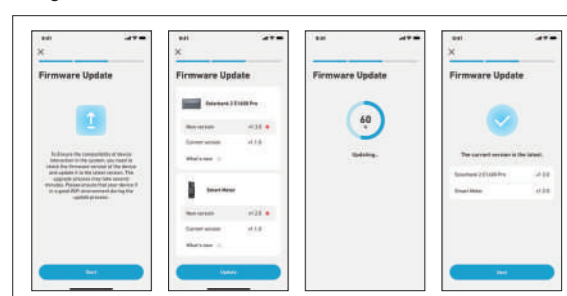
9:41

Firmware Update

To Ensure the compatibility of device interaction in the system, you need to check the firmware version of the device and update it to the latest version. The upgrade process may take several minutes. Please ensure that your device is in a good WiFi environment during the update process.

Start

9:41

Firmware Update

Solarbank 2 E1600 Pro

New version v1.2.0

Current version v1.1.0

What's new

Smart Meter

New version v1.2.0

Current version v1.1.0

What's new

Update

9:41

Firmware Update

60 %

Updating...

9:41

Firmware Update

The current version is the latest.

Solarbank 2 E1600 Pro v1.2.0

Smart Meter v1.2.0

Next